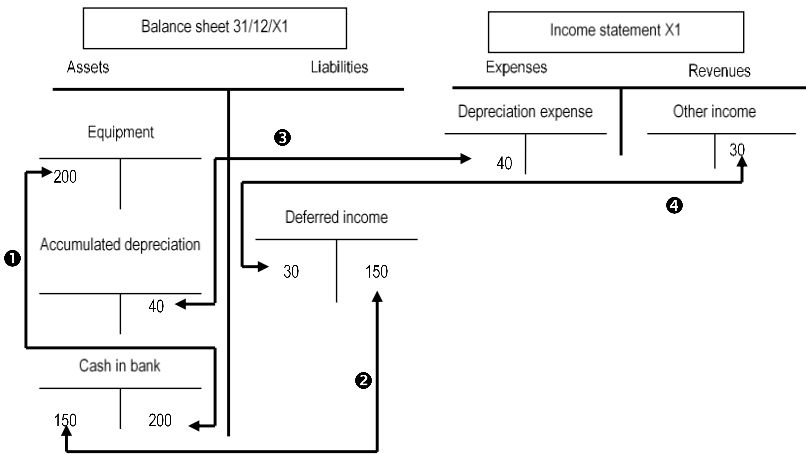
Balance sheet 31/12/X1

Assets

Liabilities

Equipment

200

Accumulated depreciation

40

Cash in bank

150

200

Deferred income

30

150

Income statement X1

Expenses

Revenues

Depreciation expense

40

Other income

30

❶

❷

❸

❹